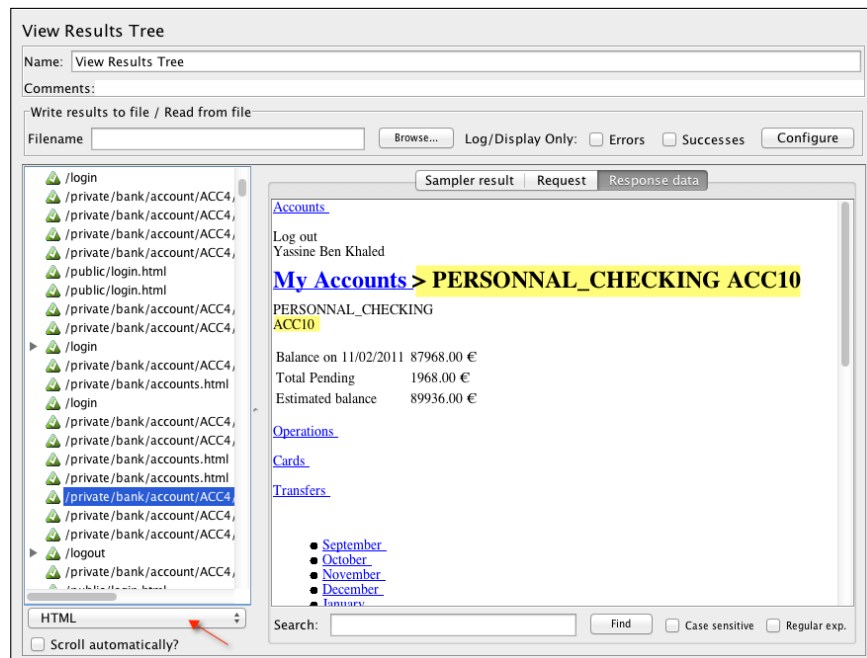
View Results Tree

Name: View Results Tree

Comments:

Write results to file / Read from file

Filename Browse... Log/Display Only: Errors Successes Configure

/login
/private/bank/account/ACC4
/private/bank/account/ACC4
/private/bank/account/ACC4
/private/bank/account/ACC4
/public/login.html
/public/login.html
/private/bank/account/ACC4
/private/bank/account/ACC4
/login
/private/bank/account/ACC4
/private/bank/accounts.html
/login
/private/bank/account/ACC4
/private/bank/account/ACC4
/private/bank/accounts.html
/private/bank/accounts.html
/private/bank/account/ACC4
/private/bank/account/ACC4
/private/bank/account/ACC4
/logout
/private/bank/account/ACC4
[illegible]

HTML

Scroll automatically?

Sampler result Request Response data

Accounts

Log out
Yassine Ben Khaled

My Accounts > PERSONNAL_CHECKING ACC10

PERSONNAL_CHECKING
ACC10

| Balance on 11/02/2011 | 87968.00 € |
|---|---|
| Total Pending | 1968.00 € |
| Estimated balance | 89936.00 € |

Operations

Cards

Transfers

- September
- October
- November
- December
- January

Search: Find Case sensitive Regular exp.